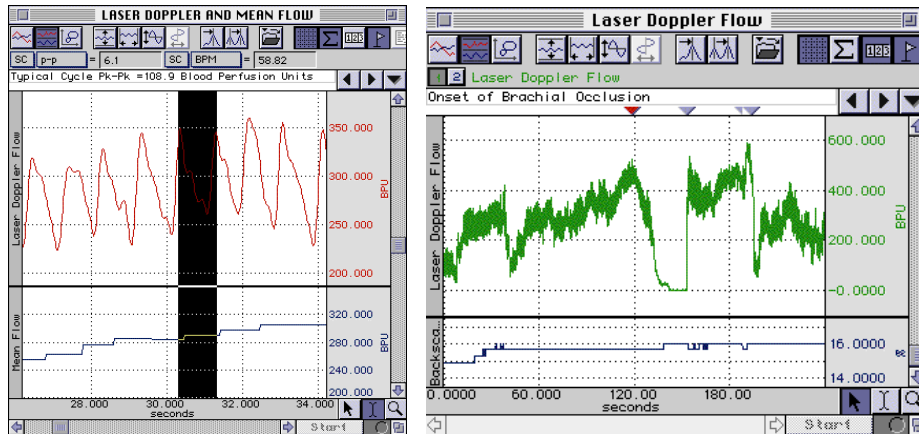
LASER DOPPLER AND MEAN FLOW

SC p-p = 6.1 SC BPM = 58.82

Typical Cycle Pk-Pk =108.9 Blood Perfusion Units

Laser Doppler Flow

350.000
300.000
250.000
200.000

BPU

Mean Flow

320.000
280.000
240.000
200.000

BPU

28.000 30.000 32.000 34.000
seconds

Start

Laser Doppler Flow

1 2 Laser Doppler Flow

Onset of Brachial Occlusion

Laser Doppler Flow

600.000
400.000
200.000
-0.0000

BPU

Backsca

16.0000
14.0000

0.0000 60.000 120.00 180.00
seconds

Start